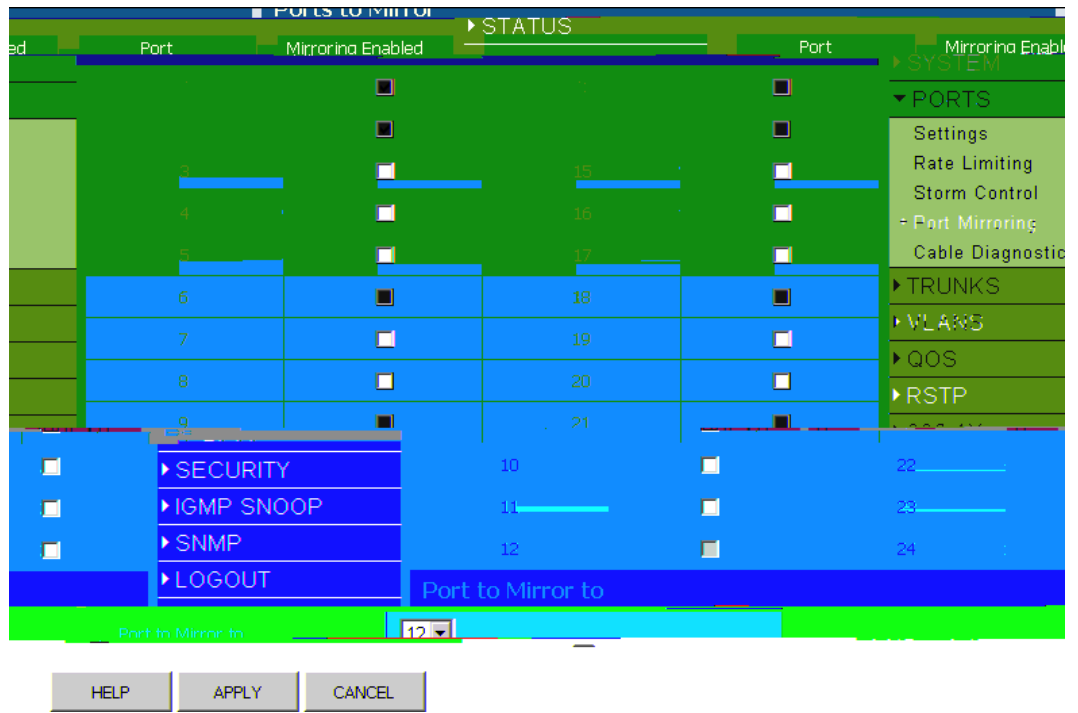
Ports to Mirror

STATUS

ed

| Port | Mirroring Enabled | Port | Mirroring Enabl |
|---|---|---|---|
| 3 | | 15 | |
| 4 | | 16 | |
| 5 | | 17 | |
| 6 | | 18 | |
| 7 | | 19 | |
| 8 | | 20 | |
| 9 | | 21 | |
| 10 | | 22 | |
| 11 | | 23 | |
| 12 | | 24 | |

SYSTEM
PORTS
Settings
Rate Limiting
Storm Control
Port Mirroring
Cable Diagnostic
TRUNKS
VLANS
QOS
RSTP
SECURITY
IGMP SNOOP
SNMP
LOGOUT

Port to Mirror to

Port to Mirror to 12

HELP APPLY CANCEL